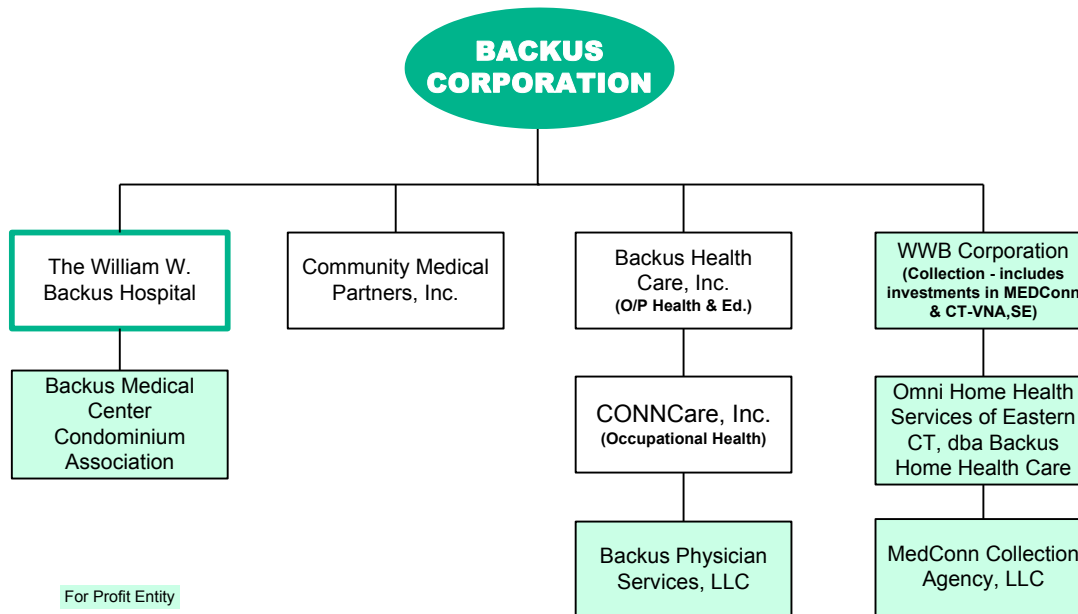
BACKUS CORPORATION

The William W. Backus Hospital

Community Medical Partners, Inc.

Backus Health Care, Inc.
(O/P Health & Ed.)

WWB Corporation
(Collection - includes investments in MEDConn & CT-VNA,SE)

Backus Medical Center Condominium Association

CONNCare, Inc.
(Occupational Health)

Omni Home Health Services of Eastern CT, dba Backus Home Health Care

Backus Physician Services, LLC

MedConn Collection Agency, LLC

For Profit Entity